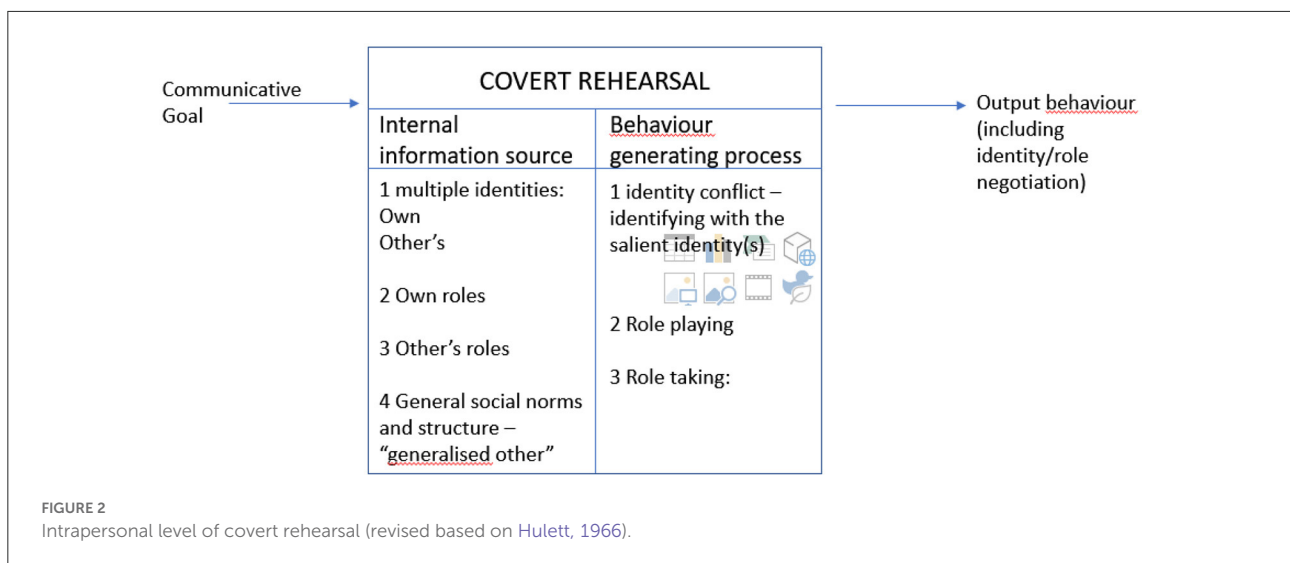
Communicative Goal

COVERT REHEARSAL

| Internal information source | Behaviour generating process |
|---|---|
| 1 multiple identities: Own Other's | 1 identity conflict – identifying with the salient identity(s) |
| 2 Own roles | 2 Role playing |
| 3 Other's roles | 3 Role taking: |
| 4 General social norms and structure – "generalised other" | |

Output behaviour (including identity/role negotiation)

FIGURE 2
Intrapersonal level of covert rehearsal (revised based on Hulett, 1966).